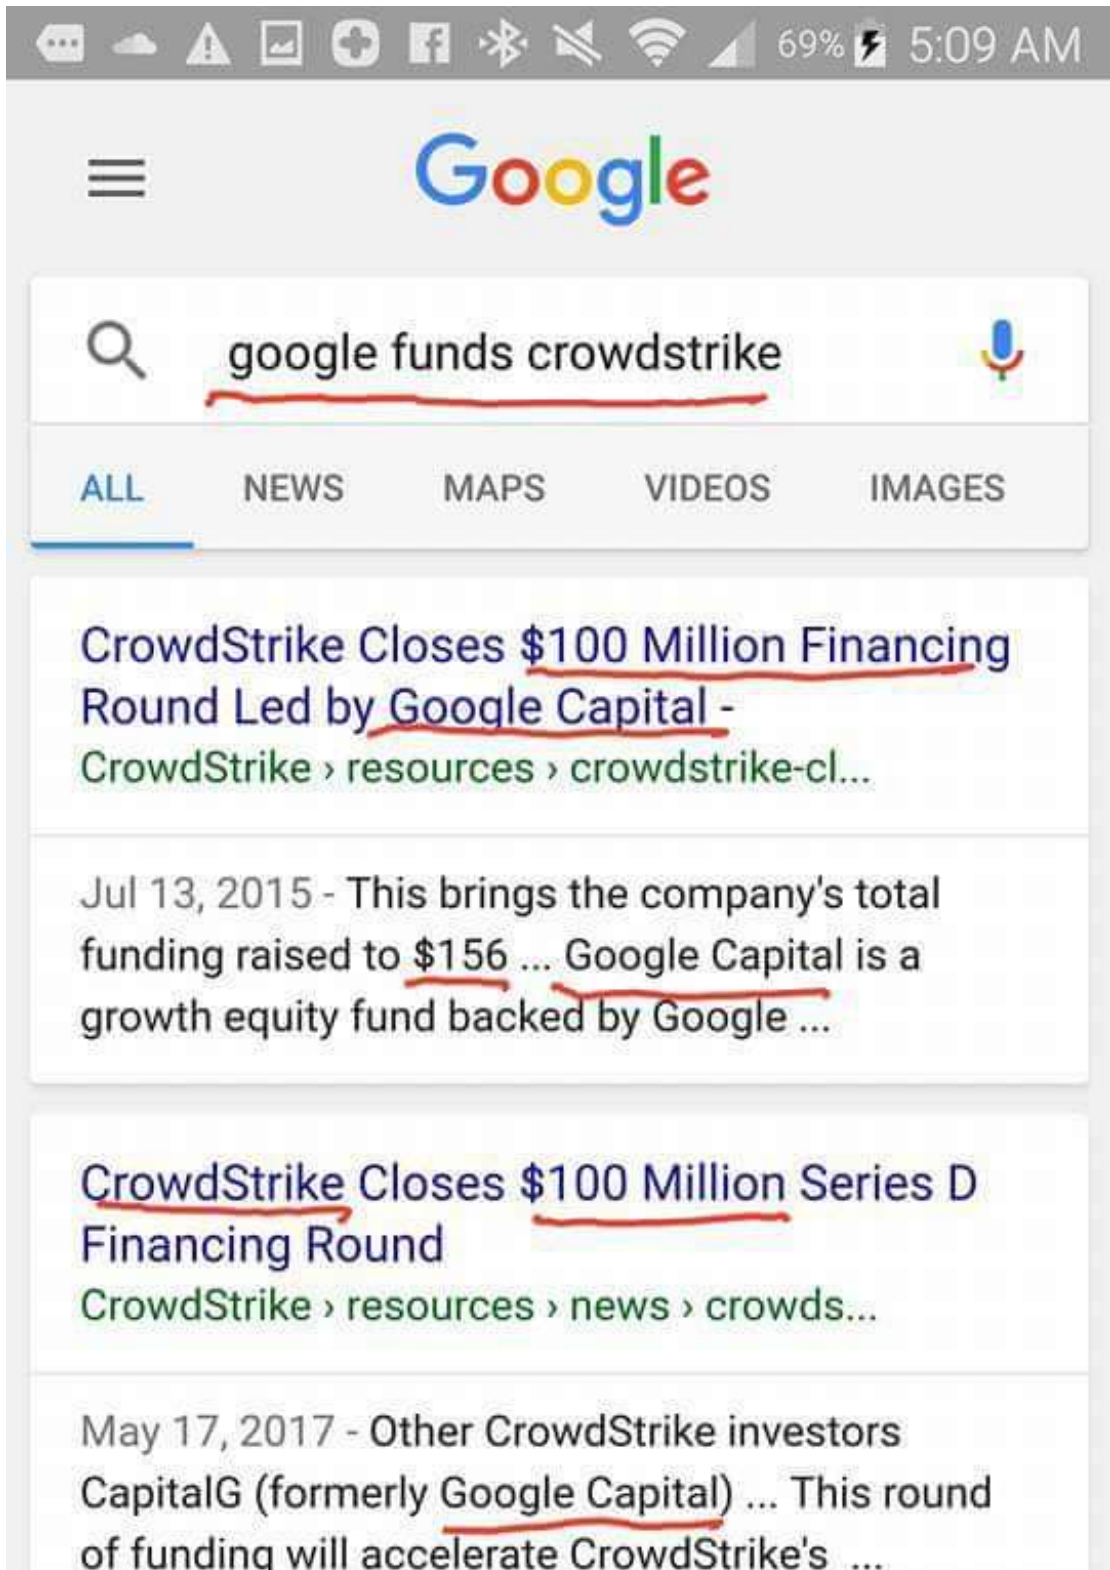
69% 5:09 AM

Google

google funds crowdstrike

ALL NEWS MAPS VIDEOS IMAGES

CrowdStrike Closes $100 Million Financing Round Led by Google Capital -
CrowdStrike › resources › crowdstrike-cl...

Jul 13, 2015 - This brings the company's total funding raised to $156 ... Google Capital is a growth equity fund backed by Google ...

CrowdStrike Closes $100 Million Series D Financing Round
CrowdStrike › resources › news › crowds...

May 17, 2017 - Other CrowdStrike investors CapitalG (formerly Google Capital) ... This round of funding will accelerate CrowdStrike's ...